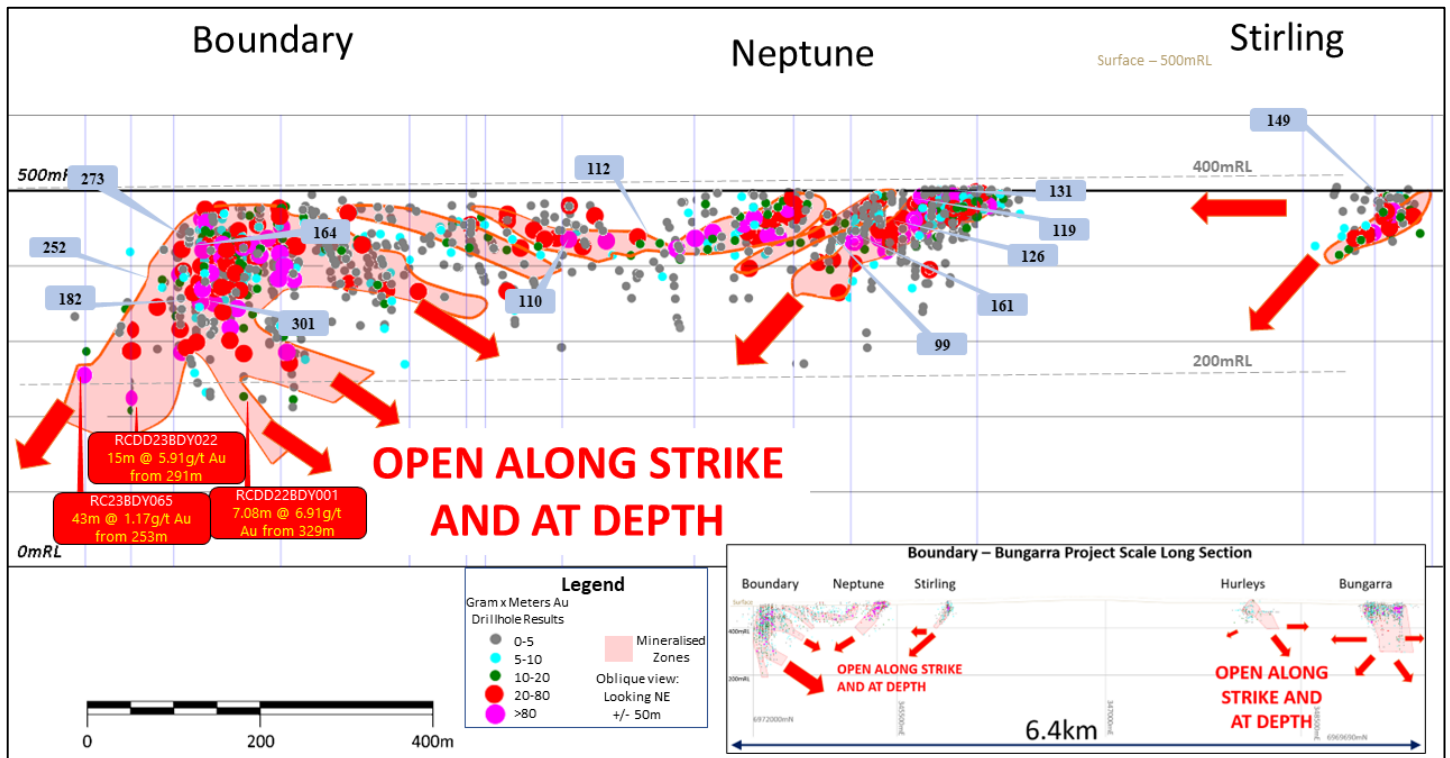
Boundary

Neptune

Stirling

Surface – 500mRL

500mRL

400mRL

200mRL

0mRL

273

252

182

164

301

112

110

131

119

126

161

99

149

RCDD23BDY022
15m @ 5.91g/t Au
from 291m

RC23BDY065
43m @ 1.17g/t Au
from 253m

RCDD22BDY001
7.08m @ 6.91g/t
Au from 329m

OPEN ALONG STRIKE
AND AT DEPTH

Legend
Gram x Meters Au
Drillhole Results
0-5
5-10
10-20
20-80
>80

Mineralised
Zones

Oblique view:
Looking NE
+/- 50m

0 200 400m

Boundary – Bungarra Project Scale Long Section

Boundary Neptune Stirling Hurleys Bungarra

Surface

400mRL

200mRL

OPEN ALONG STRIKE
AND AT DEPTH

OPEN ALONG
STRIKE AND
AT DEPTH

6972000mN

6969690mN

6.4km